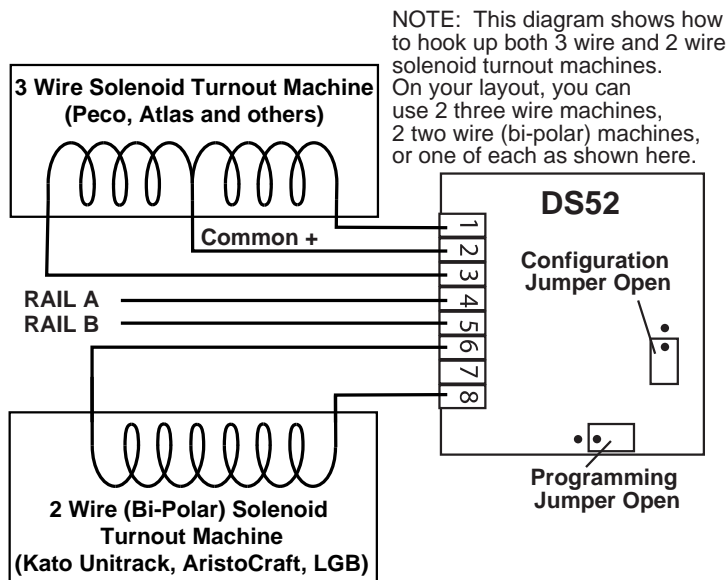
NOTE: This diagram shows how to hook up both 3 wire and 2 wire solenoid turnout machines. On your layout, you can use 2 three wire machines, 2 two wire (bi-polar) machines, or one of each as shown here.

3 Wire Solenoid Turnout Machine
(Peco, Atlas and others)

Common +

RAIL A
RAIL B

DS52

1
2
3
4
5
6
7
8

Configuration Jumper Open

Programming Jumper Open

2 Wire (Bi-Polar) Solenoid Turnout Machine
(Kato Unitrack, AristoCraft, LGB)